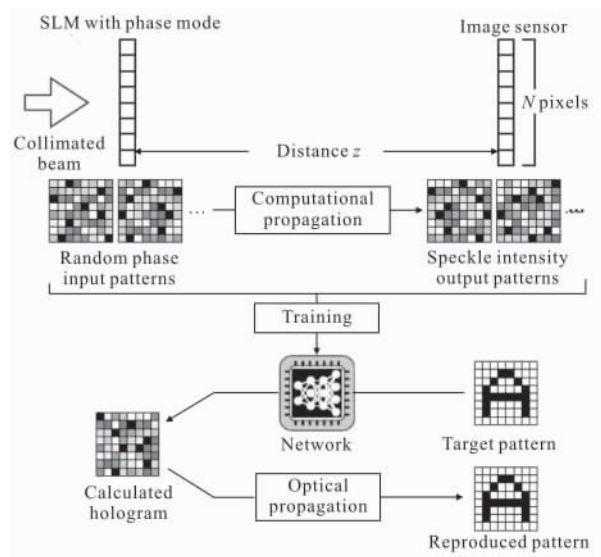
SLM with phase mode

Image sensor

$N$ pixels

Collimated beam

Distance $z$

...

Computational propagation

...

Random phase input patterns

Speckle intensity output patterns

Training

Network

Target pattern

Calculated hologram

Optical propagation

Reproduced pattern